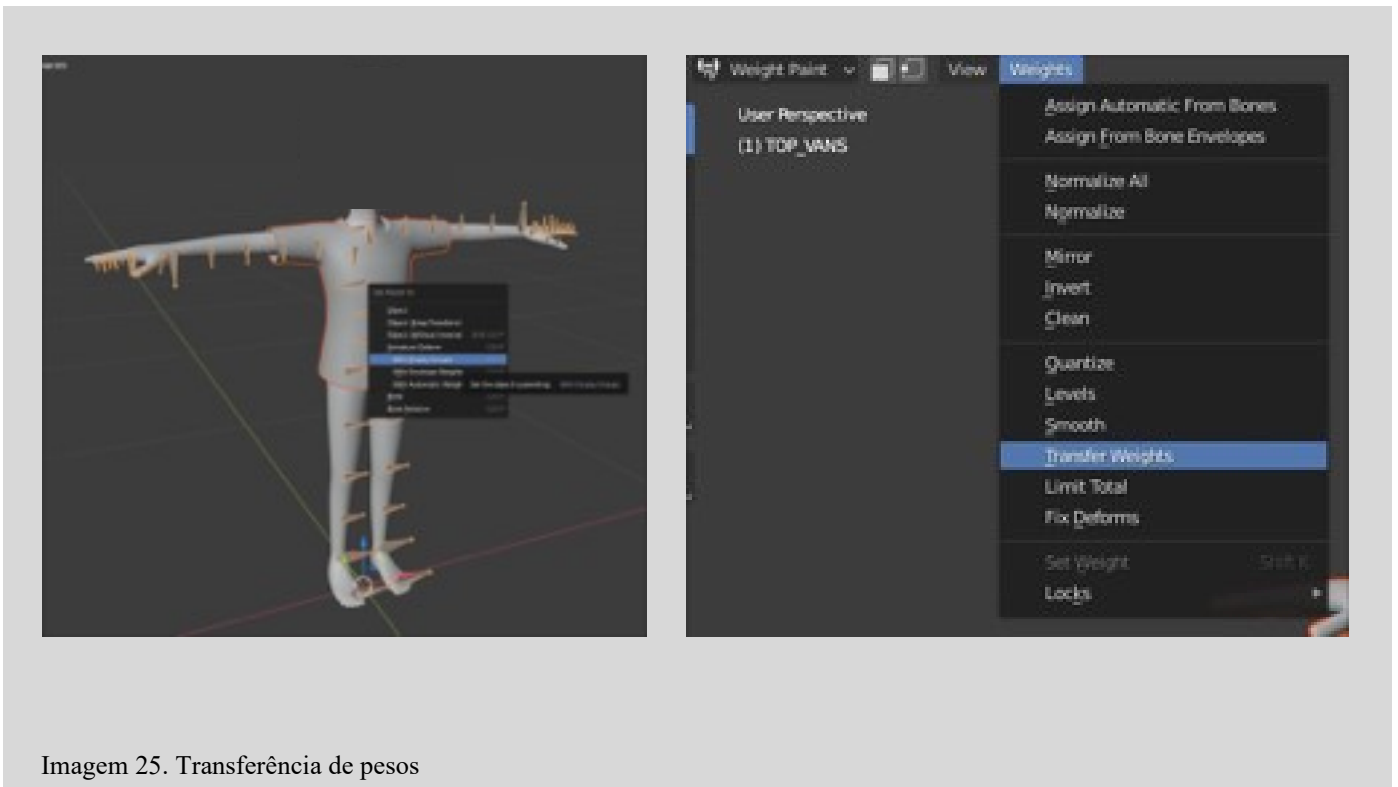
Weight Paint View Weights

User Perspective
(1) TOP_VANS

Assign Automatic From Bones
Assign From Bone Envelopes

Normalize All
Normalize

Mirror
Invert
Clean

Quantize
Levels
Smooth
Transfer Weights
Limit Total
Fix Deforms

Set Weight Shift K
Locks

Imagem 25. Transferência de pesos